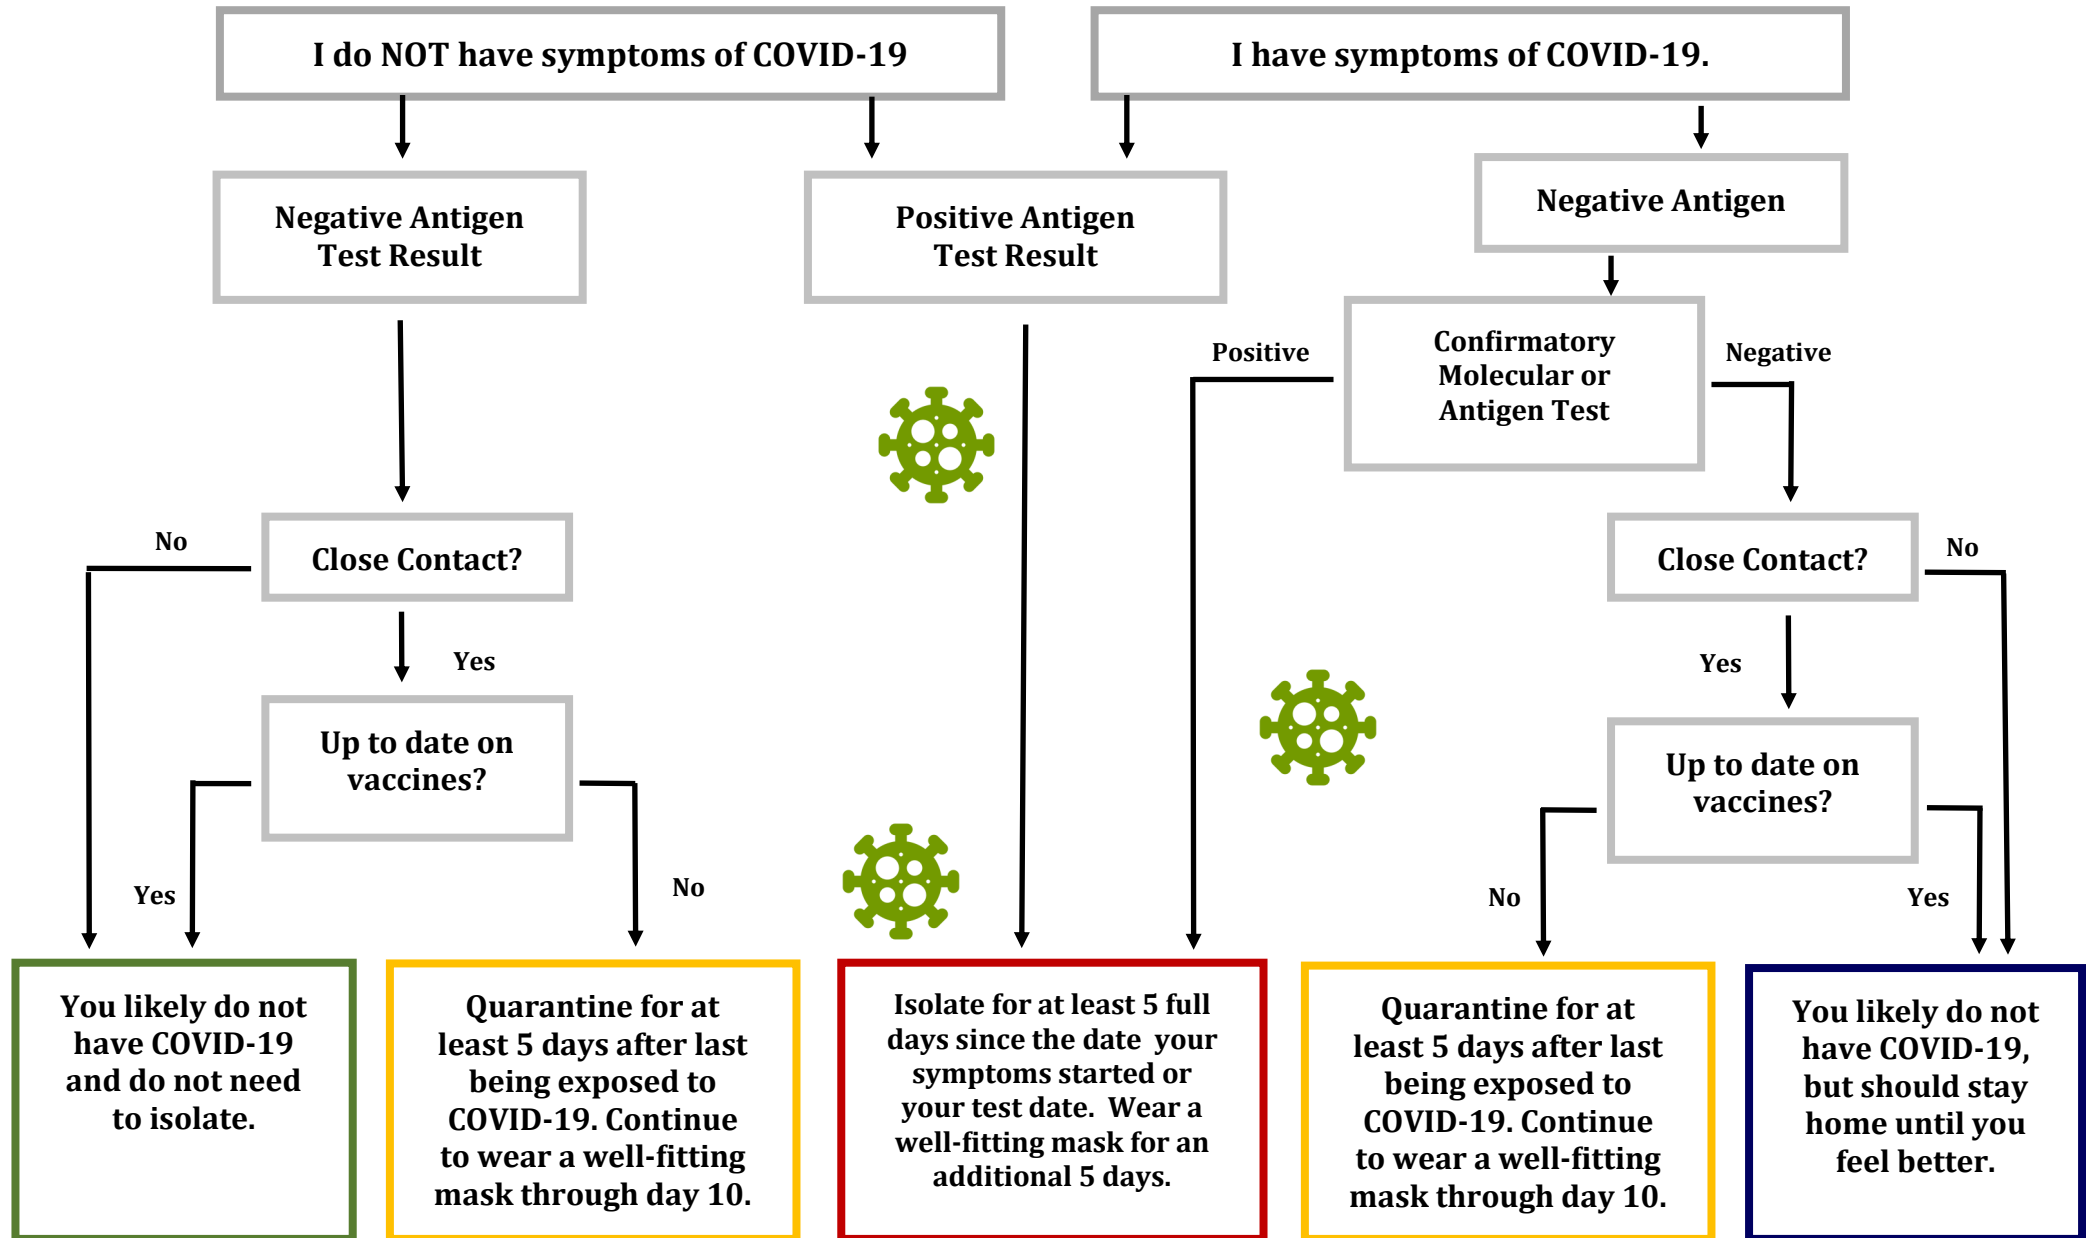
I do NOT have symptoms of COVID-19

I have symptoms of COVID-19.

Negative Antigen Test Result

Positive Antigen Test Result

Negative Antigen

Positive

Confirmatory Molecular or Antigen Test

Negative

No

Close Contact?

Yes

Up to date on vaccines?

Yes

No

Close Contact?

No

Yes

Up to date on vaccines?

No

Yes

You likely do not have COVID-19 and do not need to isolate.

Quarantine for at least 5 days after last being exposed to COVID-19. Continue to wear a well-fitting mask through day 10.

Isolate for at least 5 full days since the date your symptoms started or your test date. Wear a well-fitting mask for an additional 5 days.

Quarantine for at least 5 days after last being exposed to COVID-19. Continue to wear a well-fitting mask through day 10.

You likely do not have COVID-19, but should stay home until you feel better.